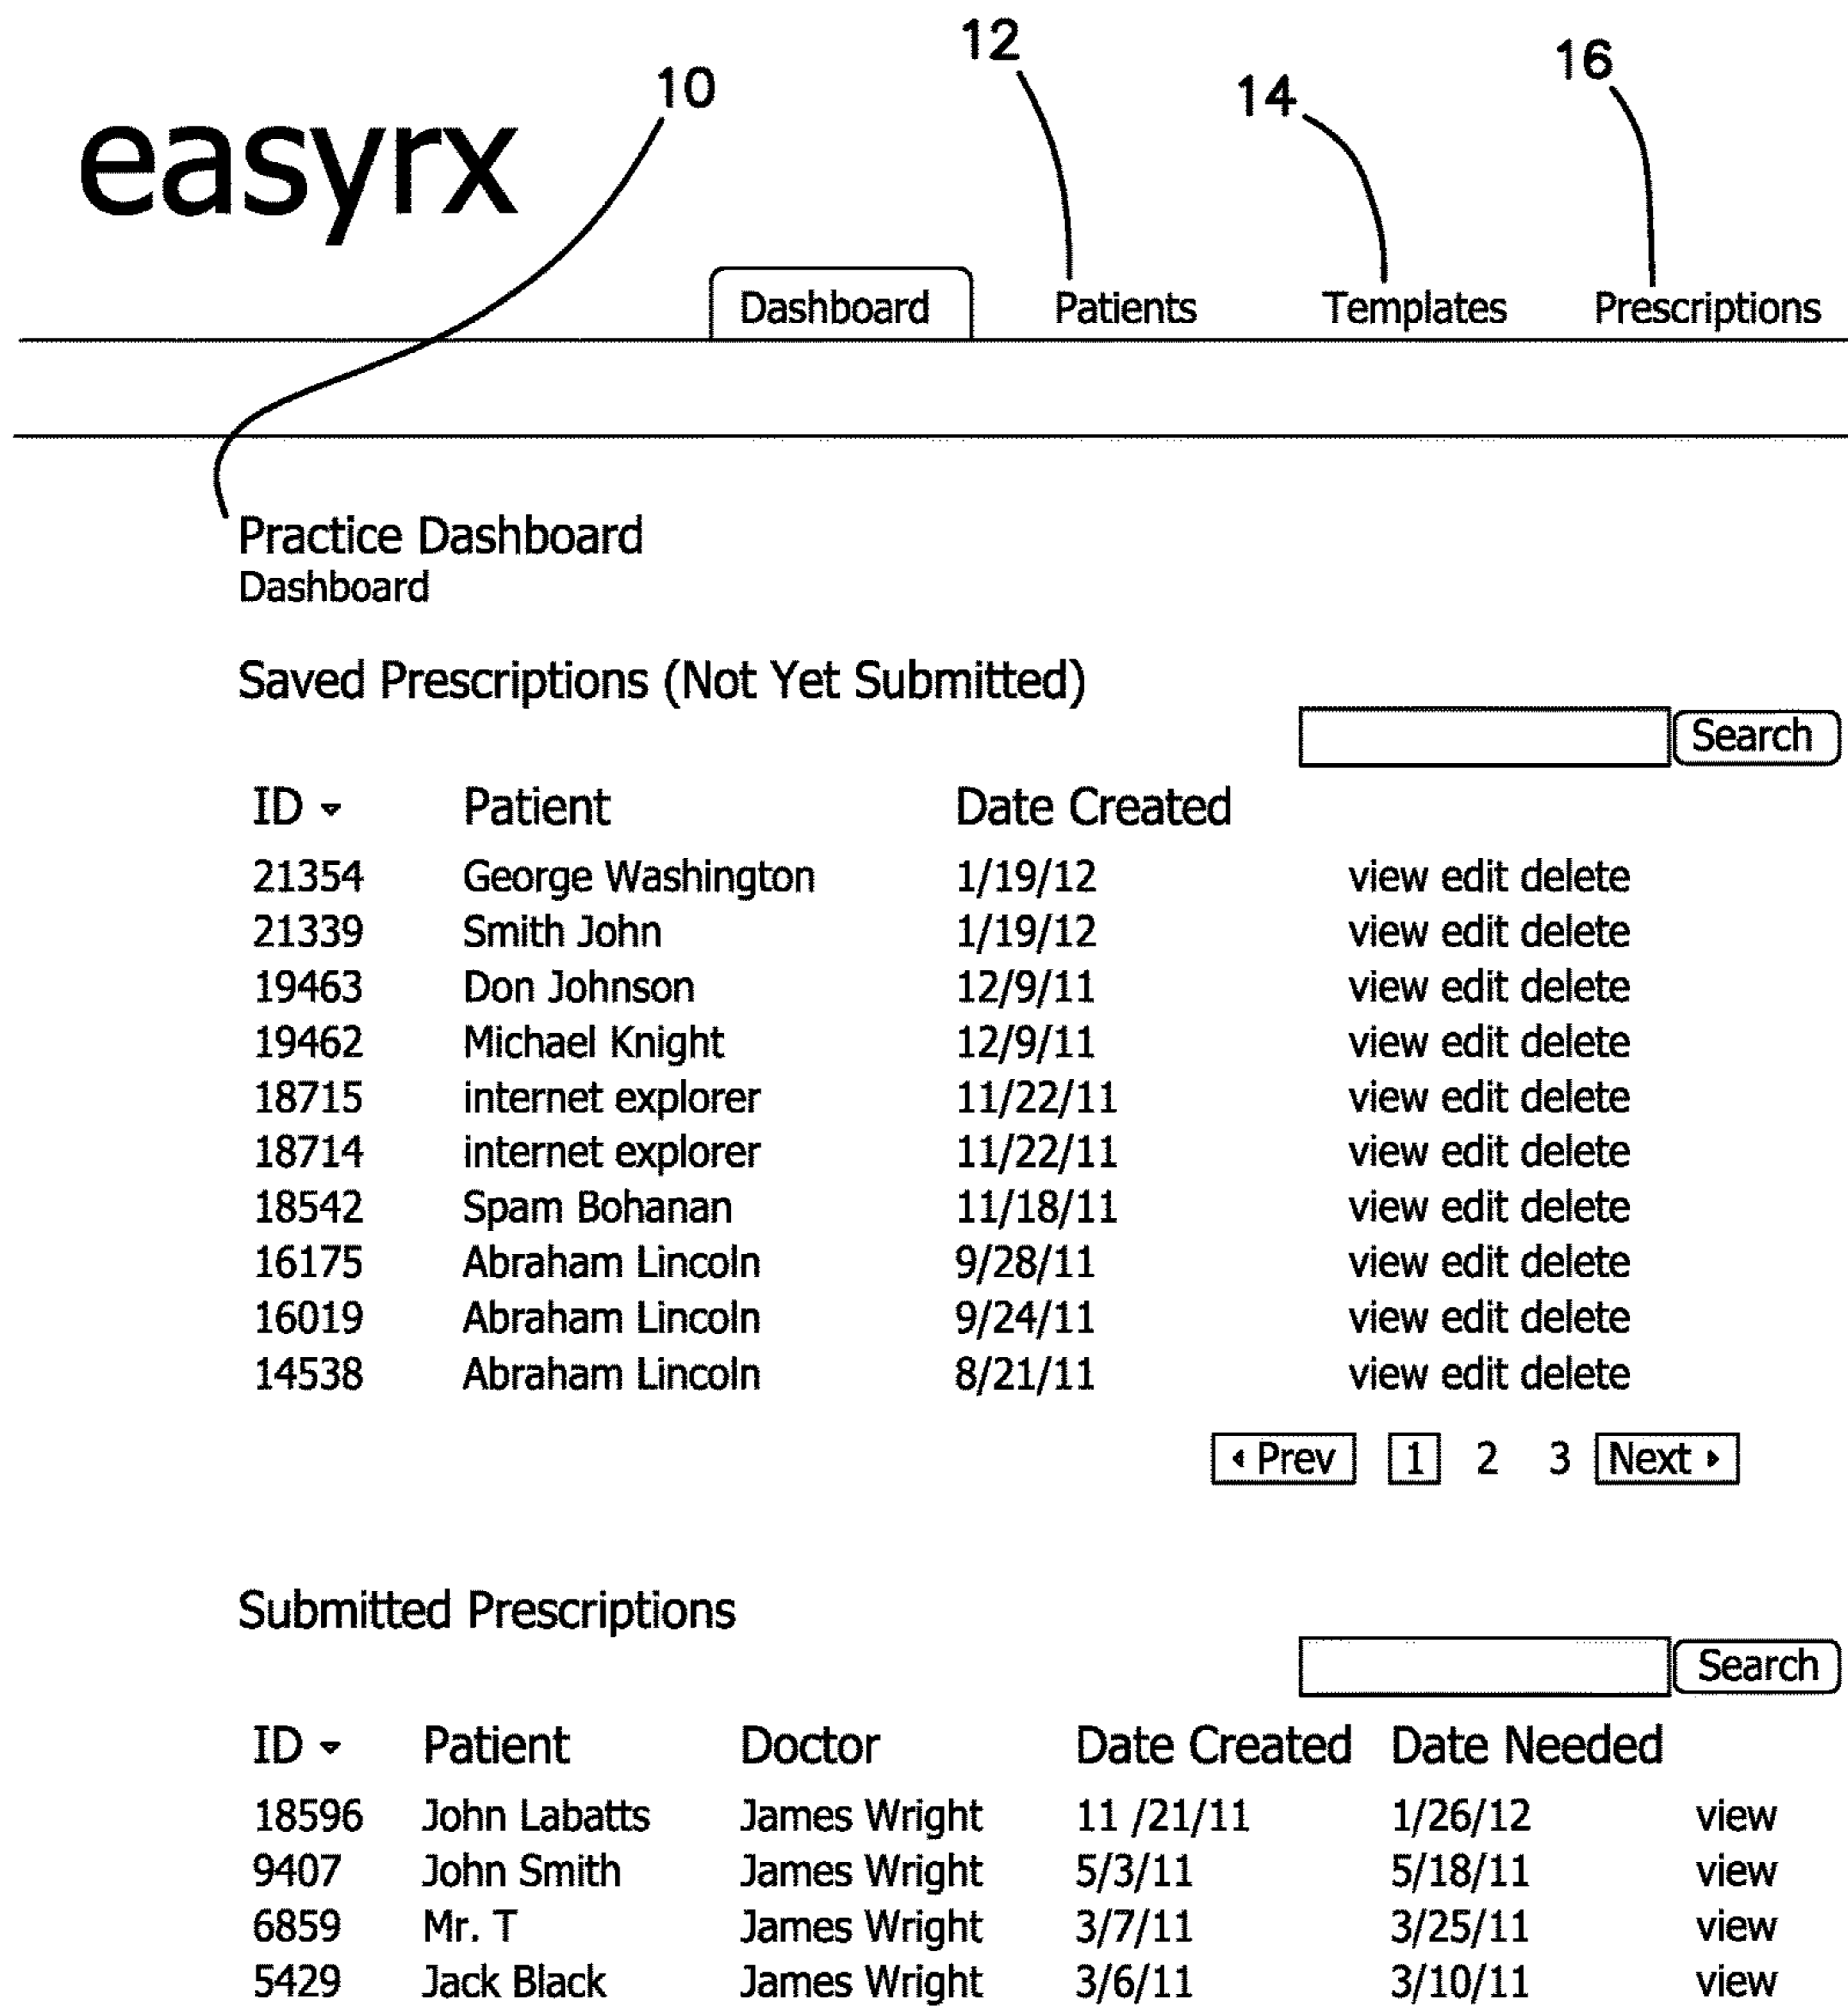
12
16
10
14
easyrx

Dashboard Patients Templates Prescriptions

Practice Dashboard
Dashboard

Saved Prescriptions (Not Yet Submitted)

Search

| ID | Patient | Date Created | |
|---|---|---|---|
| 21354 | George Washington | 1/19/12 | view edit delete |
| 21339 | Smith John | 1/19/12 | view edit delete |
| 19463 | Don Johnson | 12/9/11 | view edit delete |
| 19462 | Michael Knight | 12/9/11 | view edit delete |
| 18715 | internet explorer | 11/22/11 | view edit delete |
| 18714 | internet explorer | 11/22/11 | view edit delete |
| 18542 | Spam Bohanan | 11/18/11 | view edit delete |
| 16175 | Abraham Lincoln | 9/28/11 | view edit delete |
| 16019 | Abraham Lincoln | 9/24/11 | view edit delete |
| 14538 | Abraham Lincoln | 8/21/11 | view edit delete |

Prev 1 2 3 Next

Submitted Prescriptions

Search

| ID | Patient | Doctor | Date Created | Date Needed | |
|---|---|---|---|---|---|
| 18596 | John Labatts | James Wright | 11 /21/11 | 1/26/12 | view |
| 9407 | John Smith | James Wright | 5/3/11 | 5/18/11 | view |
| 6859 | Mr. T | James Wright | 3/7/11 | 3/25/11 | view |
| 5429 | Jack Black | James Wright | 3/6/11 | 3/10/11 | view |